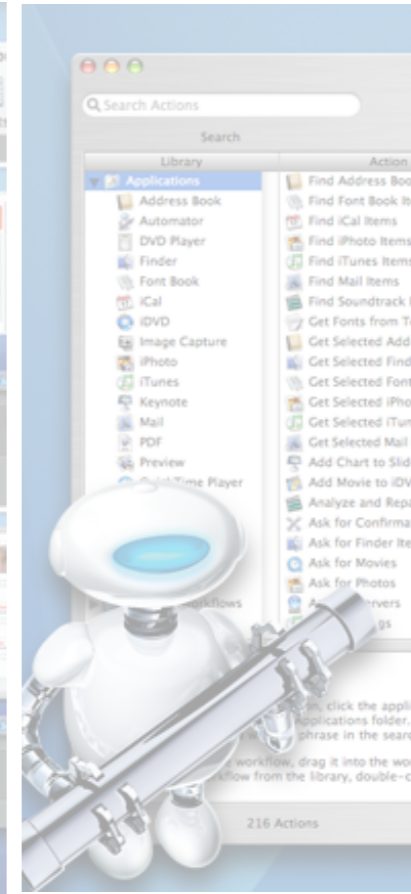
Search Actions

Search

Library

Applications
Address Book
Automator
DVD Player
Finder
Font Book
iCal
iDVD
Image Capture
iPhoto
iTunes
Keynote
Mail
PDF
Preview
QuickTime Player
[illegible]orkflows

Action
Find Address Boo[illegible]
Find Font Book It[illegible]
Find iCal Items
Find iPhoto Items
Find iTunes Items
Find Mail Items
Find Soundtrack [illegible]
Get Fonts from T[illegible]
Get Selected Add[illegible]
Get Selected Find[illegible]
Get Selected Font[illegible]
Get Selected iPho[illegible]
Get Selected iTun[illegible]
Get Selected Mail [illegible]
Add Chart to Slid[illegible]
Add Movie to iDV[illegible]
Analyze and Repa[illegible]
Ask for Confirma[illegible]
Ask for Finder Ite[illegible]
Ask for Movies
Ask for Photos
A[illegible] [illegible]rvers
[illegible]gs

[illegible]n, click the appli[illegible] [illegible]pplications folder, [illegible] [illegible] phrase in the searc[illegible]
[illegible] workflow, drag it into the wo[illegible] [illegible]kflow from the library, double-c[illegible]

216 Actions